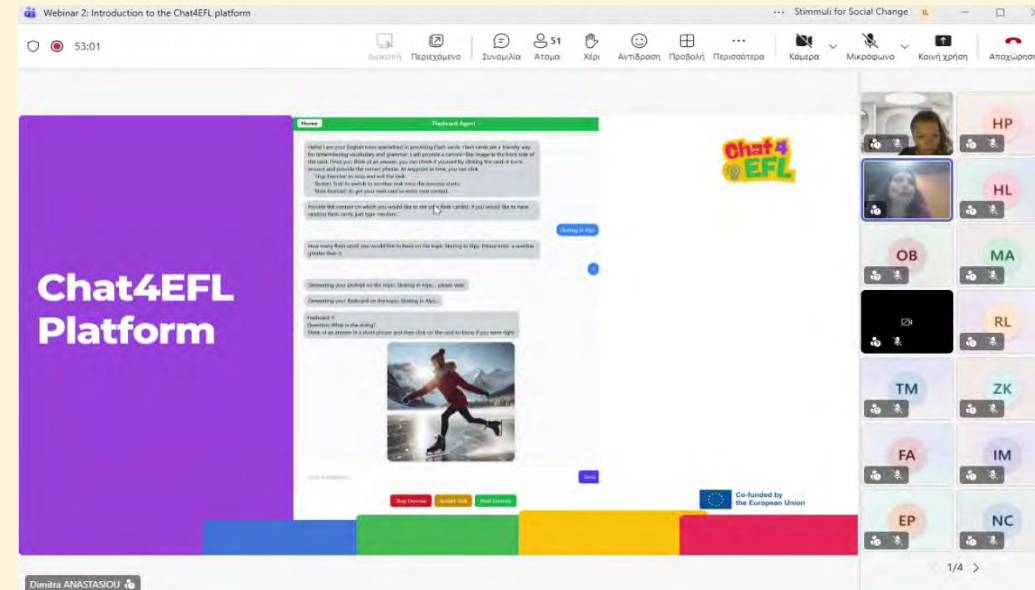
Webinar 2: Introduction to the Chat4EFL platform

Stimmuli for Social Change IL

53:01

Διακοπή Περιεχόμενο Συνομιλία 51 Άτομα Χέρι Αντίδραση Προβολή Περισσότερα Κάμερα Μικρόφωνο Κοινή χρήση Αποχώρηση

Home Flashcard Agent

Hello! I am your English tutor specialized in providing flash cards. Flash cards are a friendly way for remembering vocabulary and grammar. I will provide a cartoon-like image in the front side of the card. Once you think of an answer, you can check it yourself by clicking the card. It turns around and provide the correct phrase. At anypoint in time, you can click 'Stop Exercise' to stop and exit the task 'Restart Task' to switch to another task once the exercise starts 'Next Exercise' to get your next card in same next context.

Provide the context on which you would like to see your flash cards!. If you would like to have random flash cards, just type 'random'.

Skating in Alps

How many flash cards you would like to have on the topic Skating in Alps: Please enter a number greater than 3.

5

Generating your prompt on the topic: Skating in Alps... please wait.

Generating your flashcard on the topic Skating in Alps...

Flashcard 1
Question: What is she doing?
Think of an answer in a short phrase and then click on the card to know if you were right.

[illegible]

Send

Stop Exercise Restart Task Next Exercise

Chat4EFL

Co-funded by the European Union

Chat4EFL Platform

HP HL OB MA RL TM ZK FA IM EP NC

1/4

Dimitra ANASTASIOU